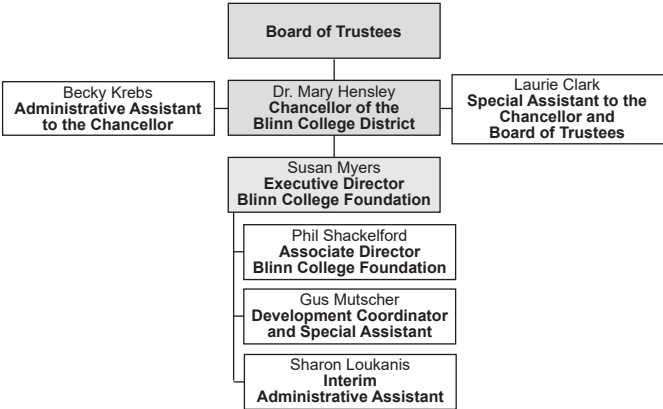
Board of Trustees

Becky Krebs
Administrative Assistant to the Chancellor

Dr. Mary Hensley
Chancellor of the Blinn College District

Laurie Clark
Special Assistant to the Chancellor and Board of Trustees

Susan Myers
Executive Director
Blinn College Foundation

Phil Shackelford
Associate Director
Blinn College Foundation

Gus Mutscher
Development Coordinator and Special Assistant

Sharon Loukanis
Interim
Administrative Assistant